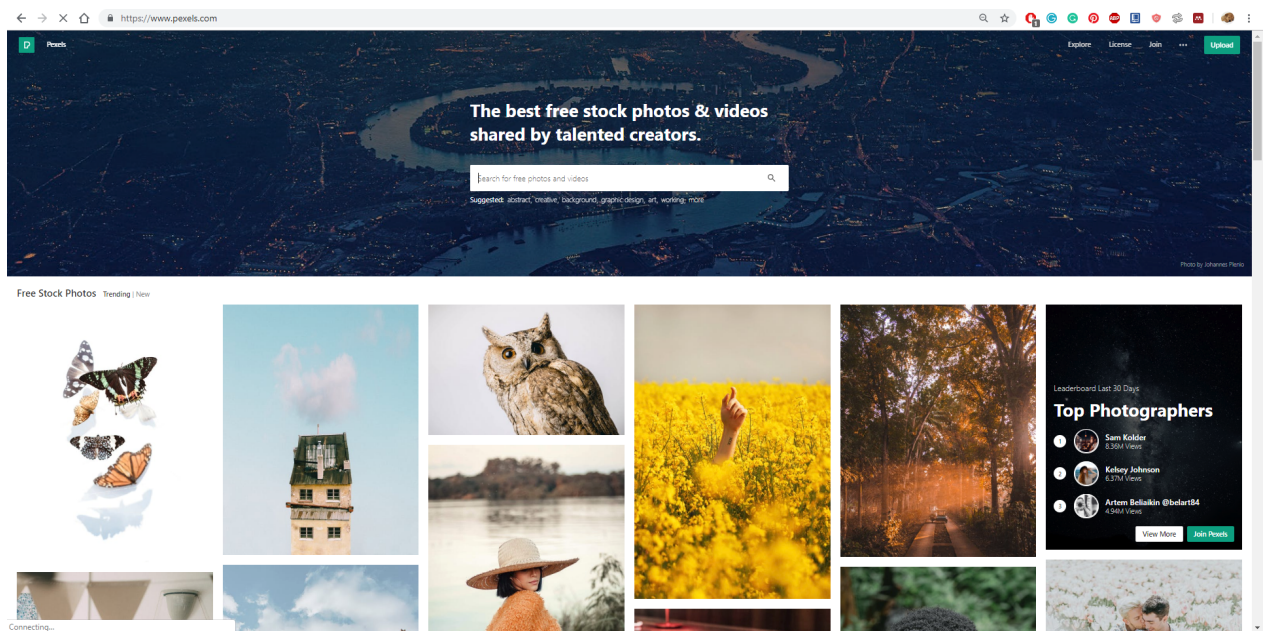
https://www.pexels.com

Pexels

Explore License Join ··· Upload

The best free stock photos & videos shared by talented creators.

Search for free photos and videos

Suggested: abstract, creative, background, graphic design, art, working, more

Photo by Johannes Plenio

Free Stock Photos Trending | New

Leaderboard Last 30 Days

Top Photographers

1 Sam Kolder 8.36M Views

2 Kelsey Johnson 6.37M Views

3 Artem Beliaikin @belart84 4.94M Views

View More Join Pexels

Connecting...